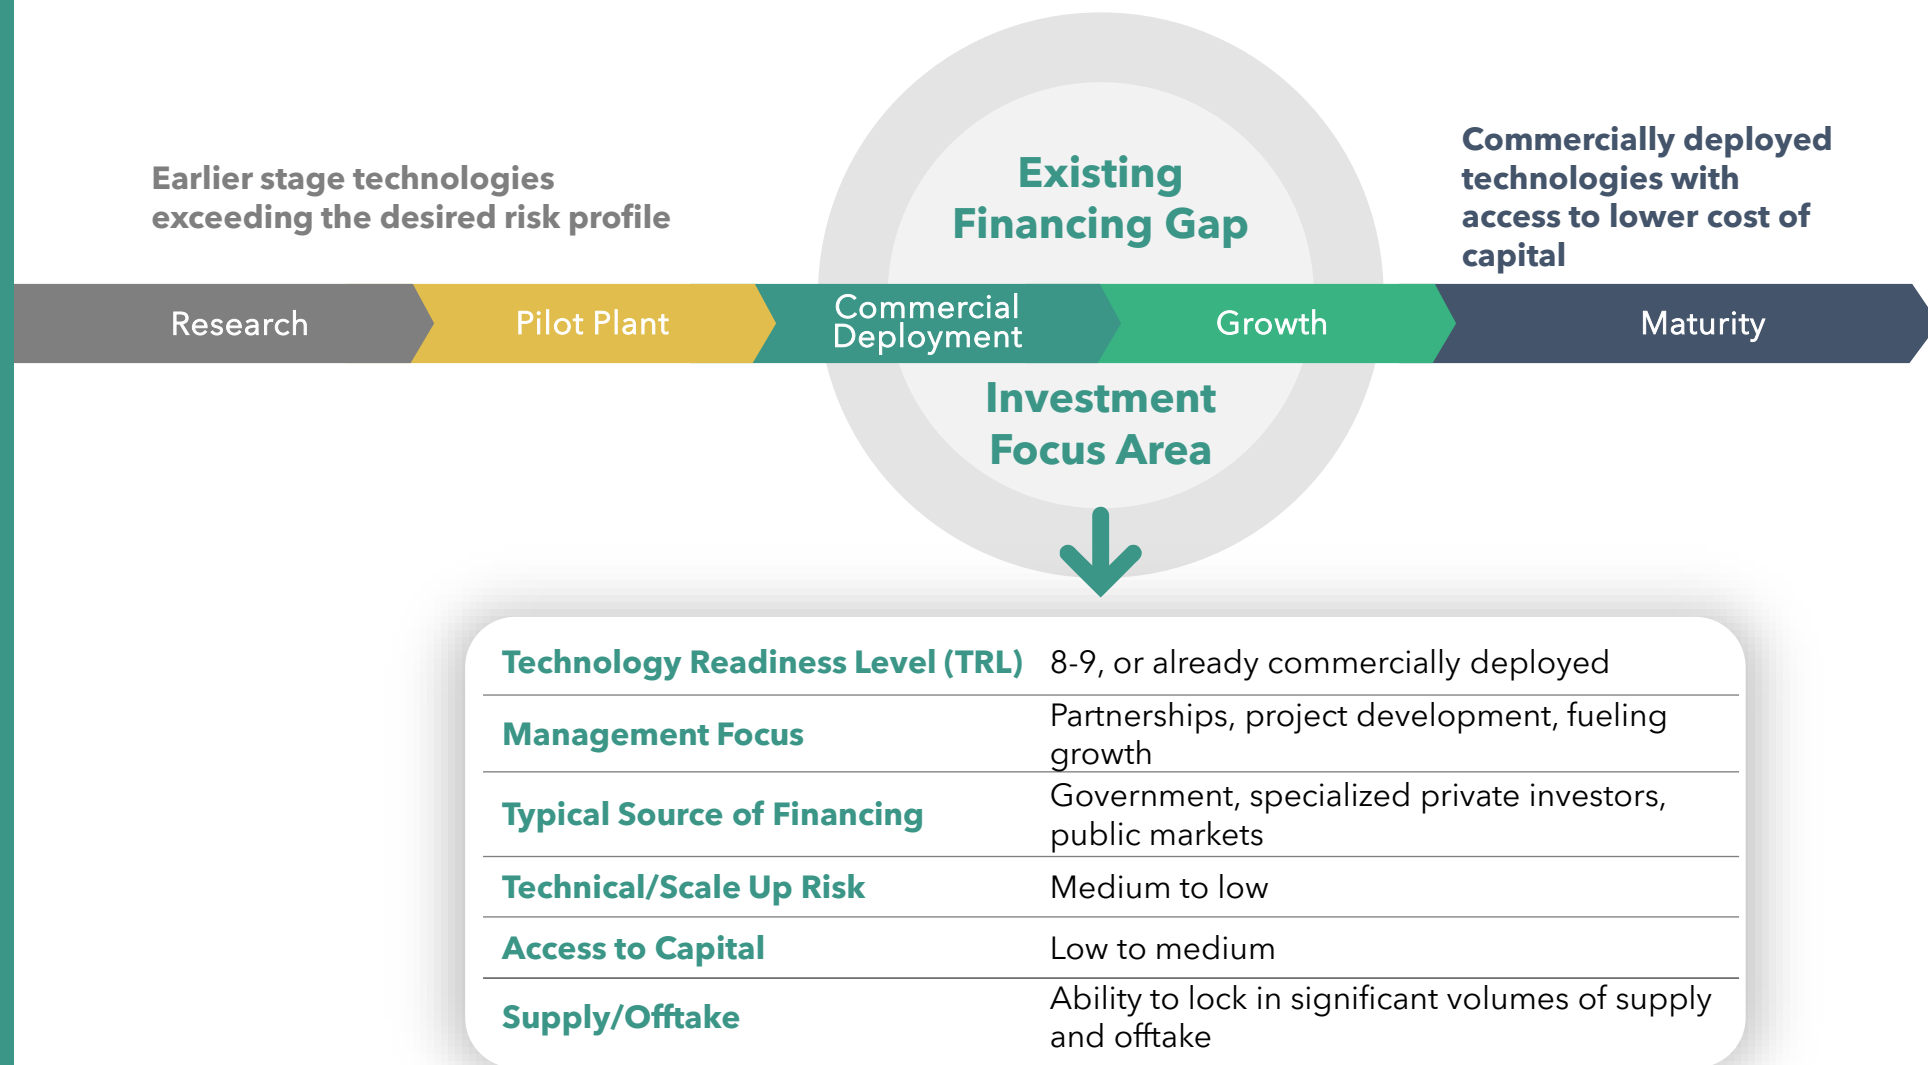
Earlier stage technologies exceeding the desired risk profile

Existing Financing Gap

Commercially deployed technologies with access to lower cost of capital

Research

Pilot Plant

Commercial Deployment

Growth

Maturity

Investment Focus Area

| | |
|---|---|
| Technology Readiness Level (TRL) | 8-9, or already commercially deployed |
| Management Focus | Partnerships, project development, fueling growth |
| Typical Source of Financing | Government, specialized private investors, public markets |
| Technical/Scale Up Risk | Medium to low |
| Access to Capital | Low to medium |
| Supply/Offtake | Ability to lock in significant volumes of supply and offtake |